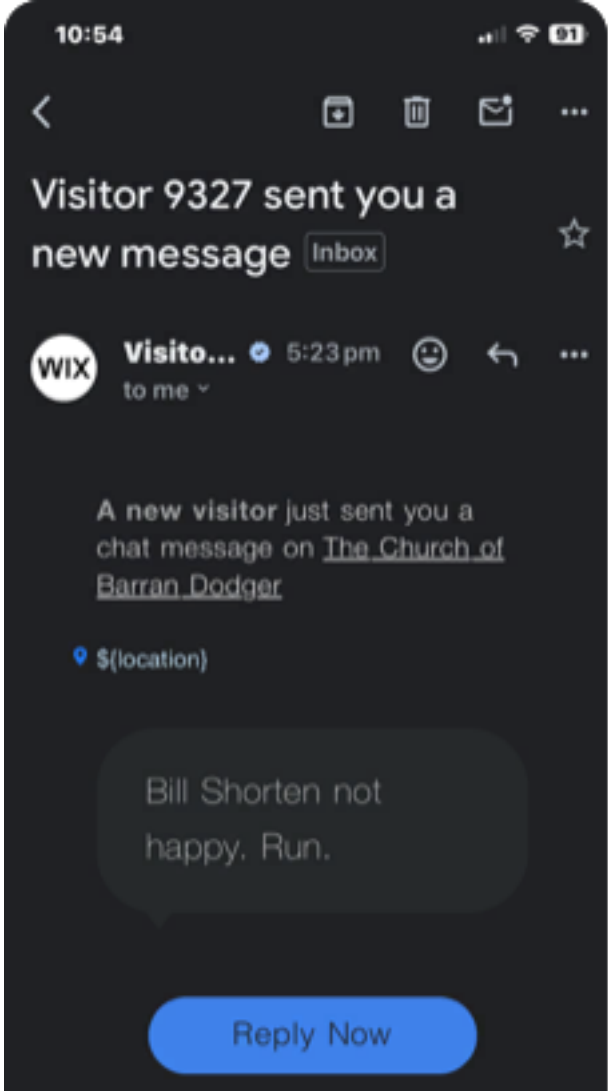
10:54

91

Visitor 9327 sent you a new message Inbox

WIX

Visito... 5:23 pm

to me

A new visitor just sent you a chat message on The Church of Barran Dodger

$(location)

Bill Shorten not happy. Run.

Reply Now